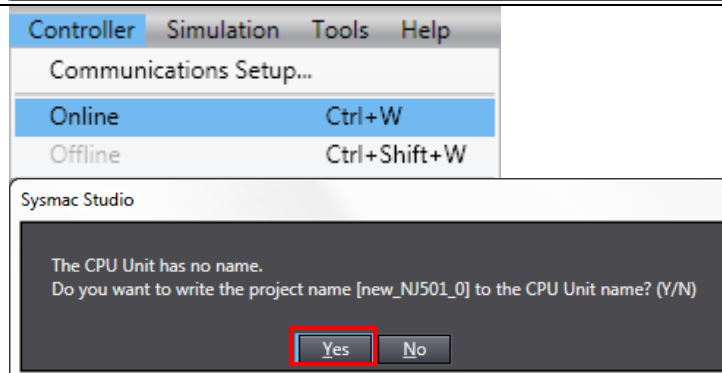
Controller Simulation Tools Help

Communications Setup...

Online Ctrl+W

Offline Ctrl+Shift+W

Sysmac Studio

The CPU Unit has no name.
Do you want to write the project name [new_NJ501_0] to the CPU Unit name? (Y/N)

Yes No